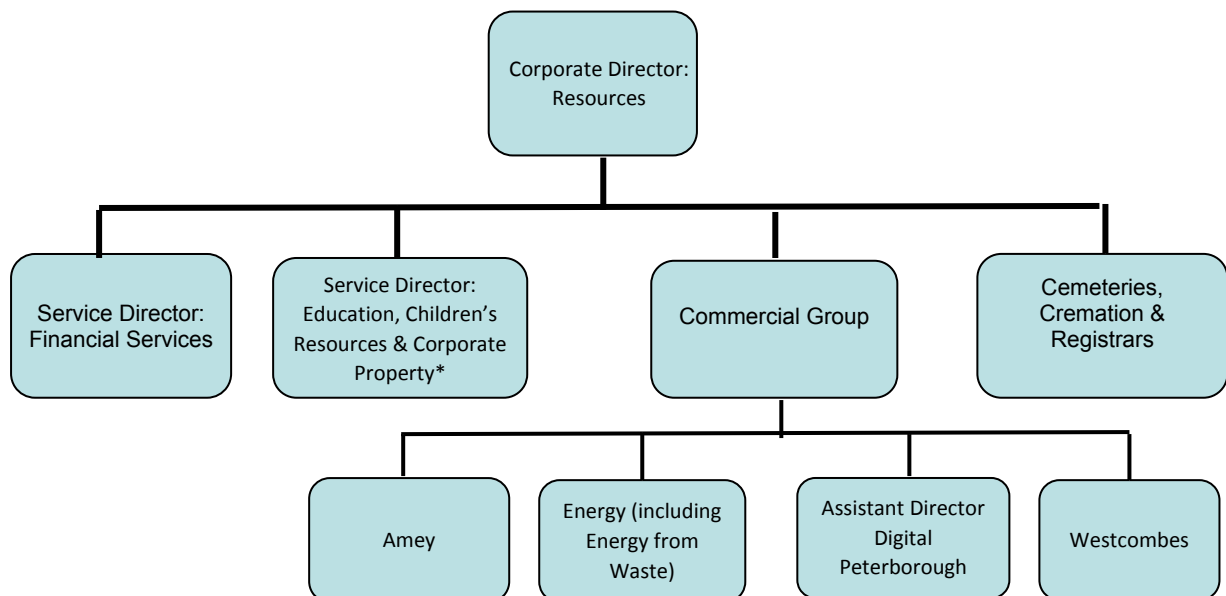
Corporate Director: Resources

Service Director: Financial Services

Service Director: Education, Children's Resources & Corporate Property*

Commercial Group

Cemeteries, Cremation & Registrars

Amey

Energy (including Energy from Waste)

Assistant Director Digital Peterborough

Westcombes